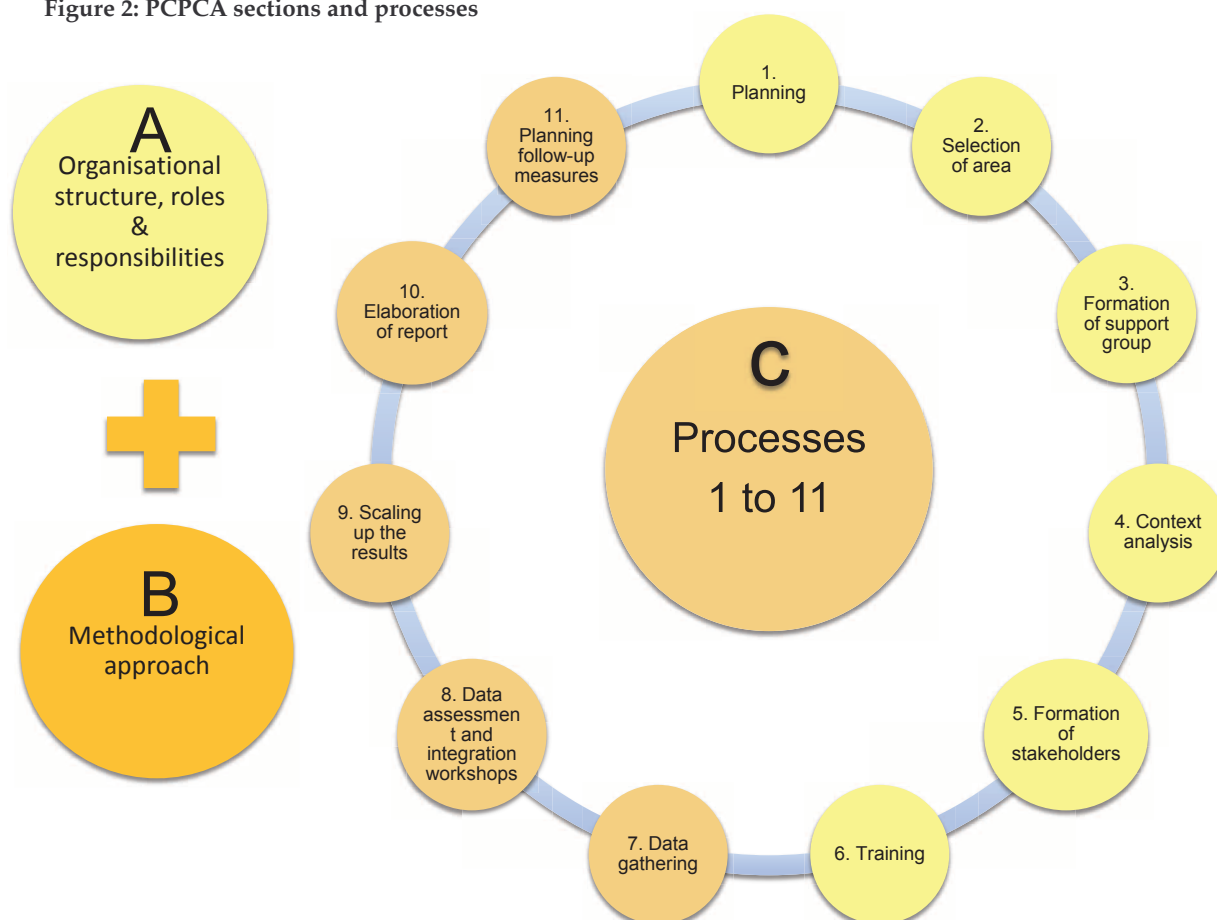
Figure 2: PCPCA sections and processes

A
Organisational structure, roles & responsibilities

B
Methodological approach

C
Processes
1 to 11

1. Planning

2. Selection of area

3. Formation of support group

4. Context analysis

5. Formation of stakeholders

6. Training

7. Data gathering

8. Data assessmen t and integration workshops

9. Scaling up the results

10. Elaboration of report

11. Planning follow-up measures